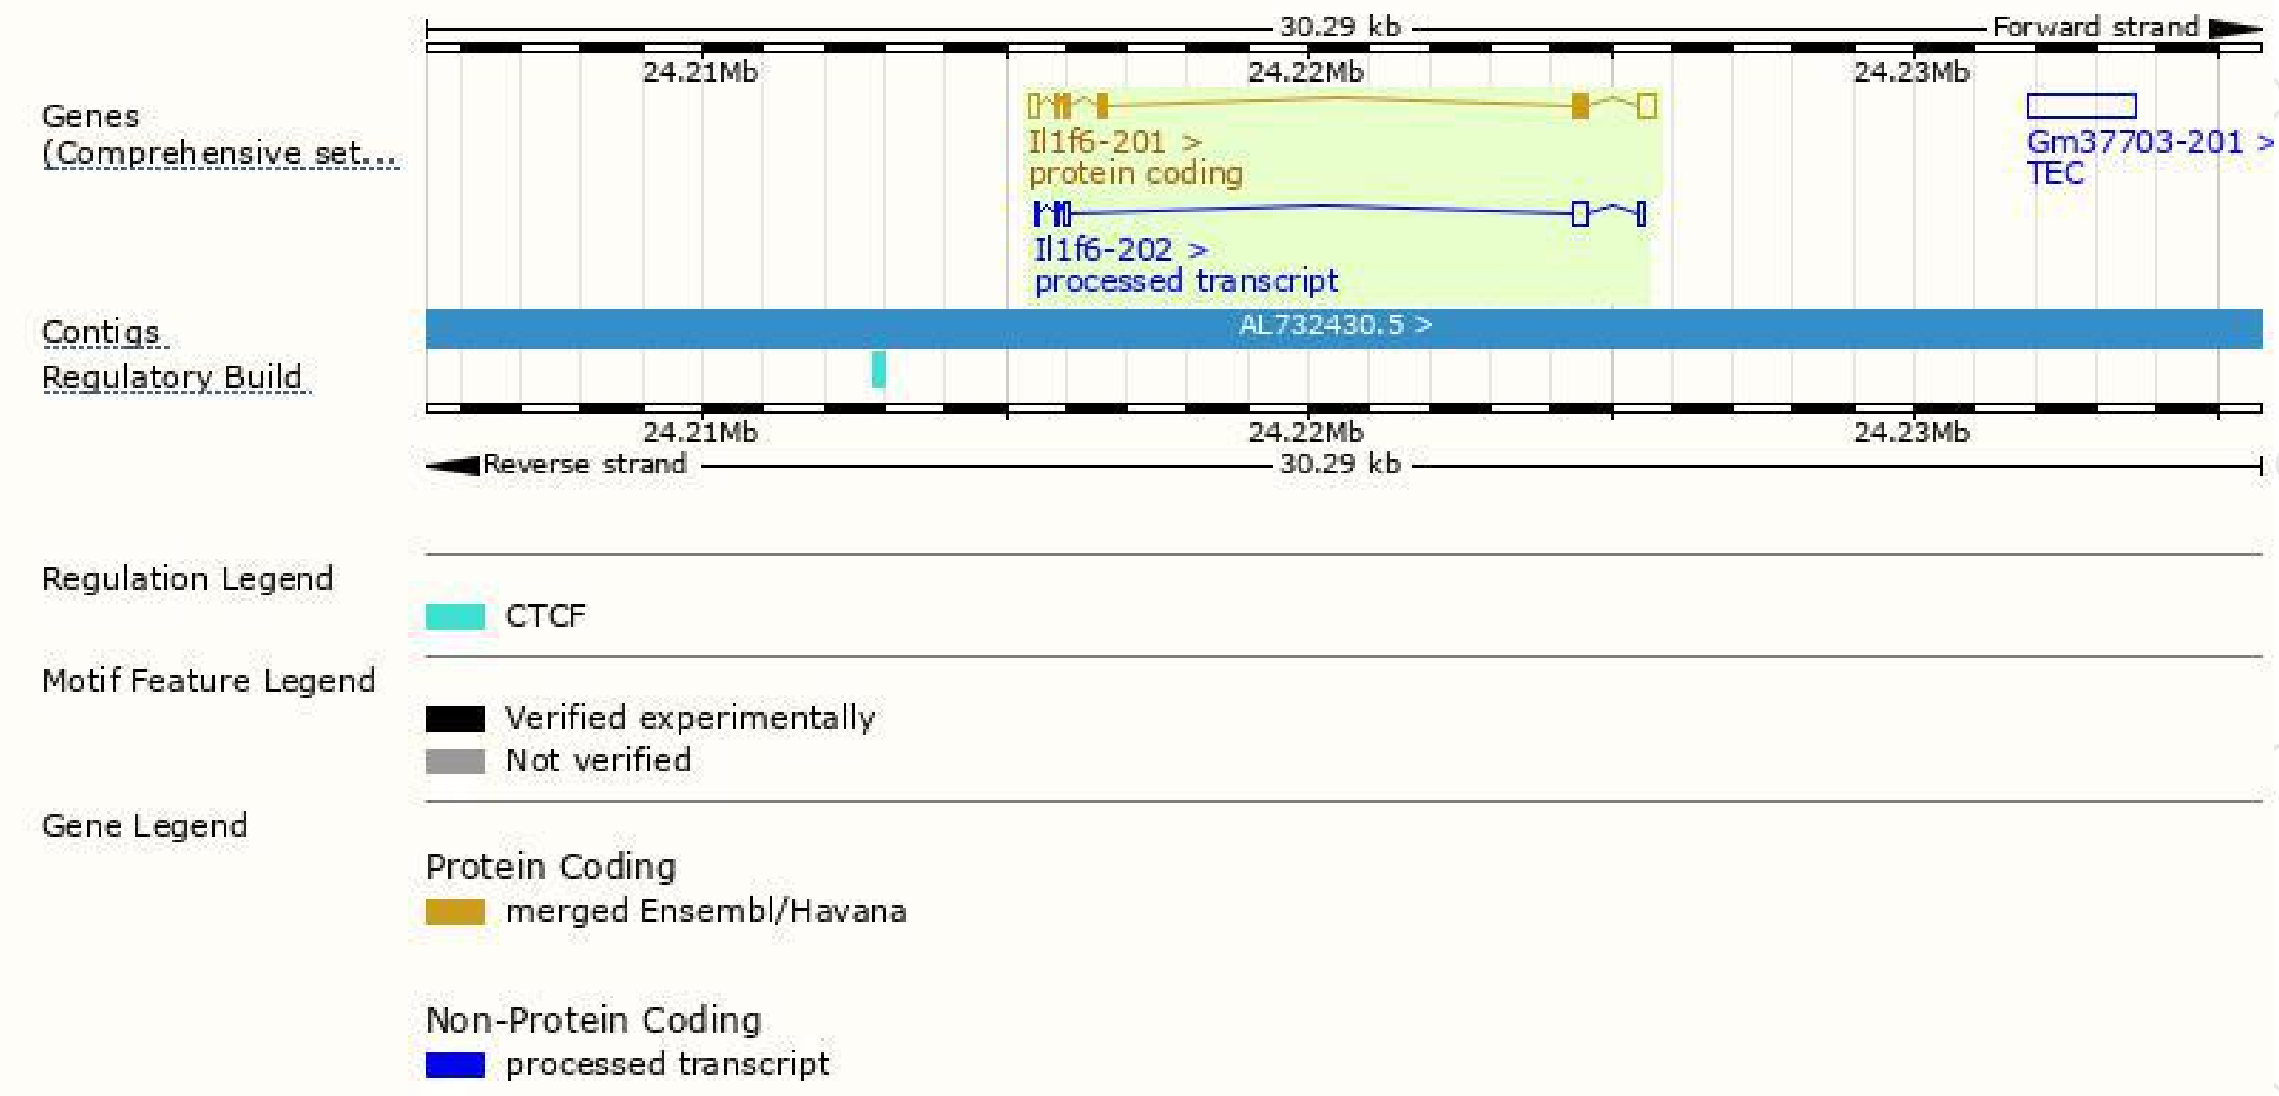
30.29 kb
Forward strand

24.21Mb
24.22Mb
24.23Mb

Genes (Comprehensive set...

Il1f6-201 >
protein coding

Il1f6-202 >
processed transcript

Gm37703-201 >
TEC

Contigs

AL732430.5 >

Regulatory Build

24.21Mb
24.22Mb
24.23Mb

Reverse strand
30.29 kb

Regulation Legend

CTCF

Motif Feature Legend

Verified experimentally
Not verified

Gene Legend

Protein Coding
merged Ensembl/Havana

Non-Protein Coding
processed transcript